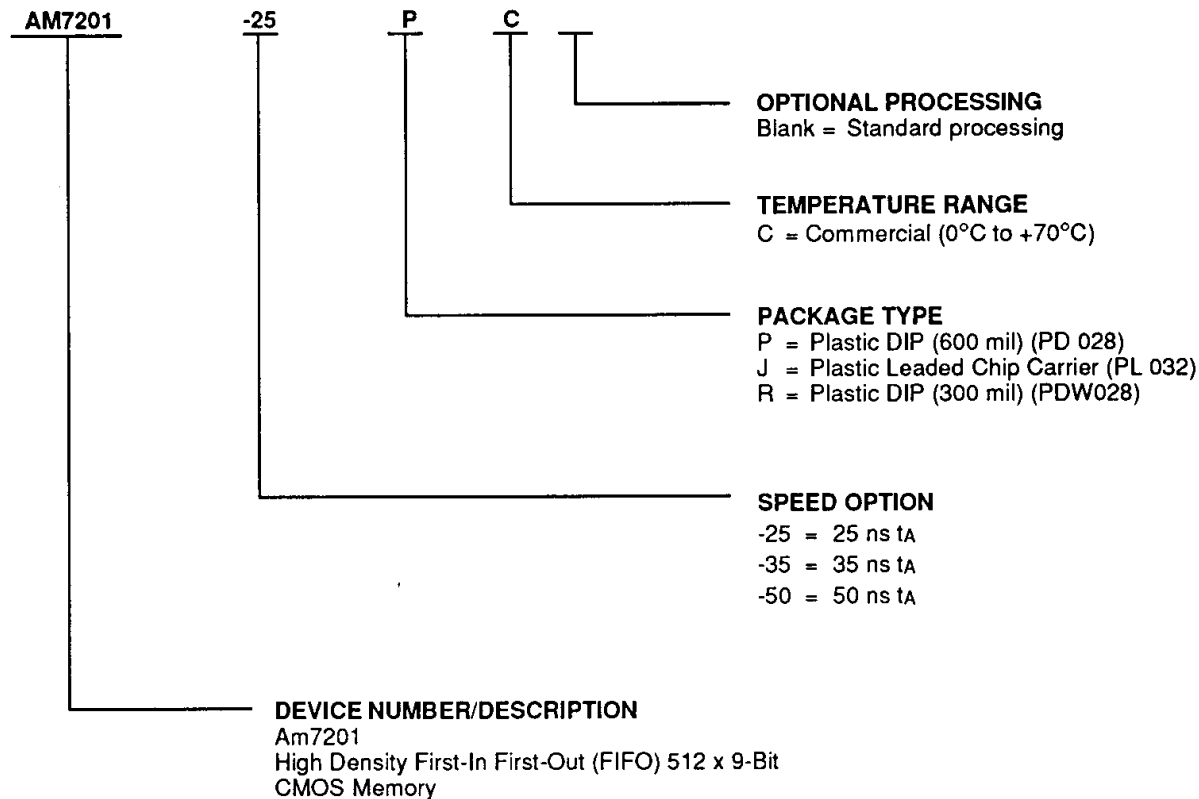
AM7201 -25 P C

OPTIONAL PROCESSING
Blank = Standard processing

TEMPERATURE RANGE
C = Commercial (0°C to +70°C)

PACKAGE TYPE
P = Plastic DIP (600 mil) (PD 028)
J = Plastic Leaded Chip Carrier (PL 032)
R = Plastic DIP (300 mil) (PDW028)

SPEED OPTION
-25 = 25 ns $t_A$
-35 = 35 ns $t_A$
-50 = 50 ns $t_A$

DEVICE NUMBER/DESCRIPTION
Am7201
High Density First-In First-Out (FIFO) 512 x 9-Bit CMOS Memory